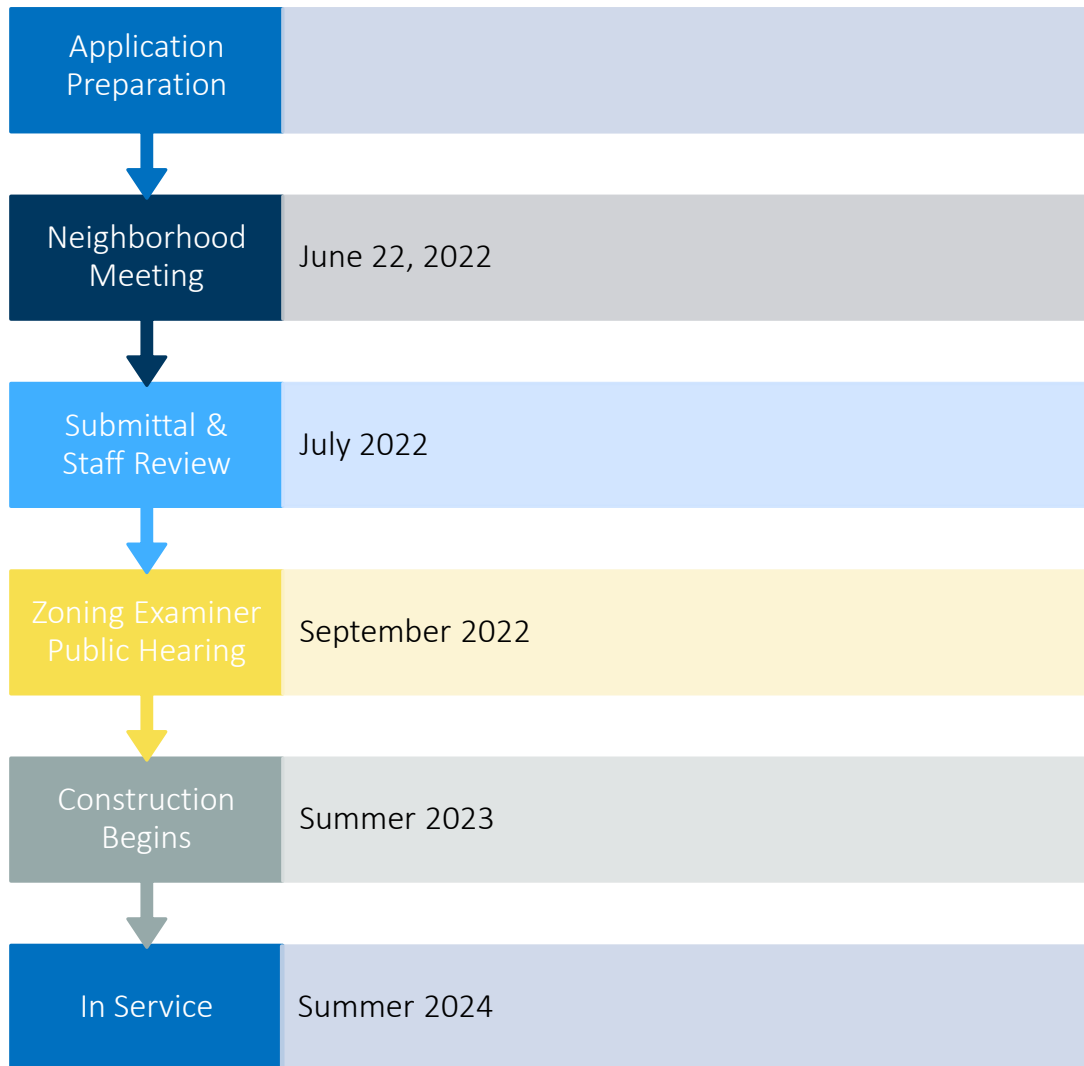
Application Preparation

Neighborhood Meeting

June 22, 2022

Submittal & Staff Review

July 2022

Zoning Examiner Public Hearing

September 2022

Construction Begins

Summer 2023

In Service

Summer 2024